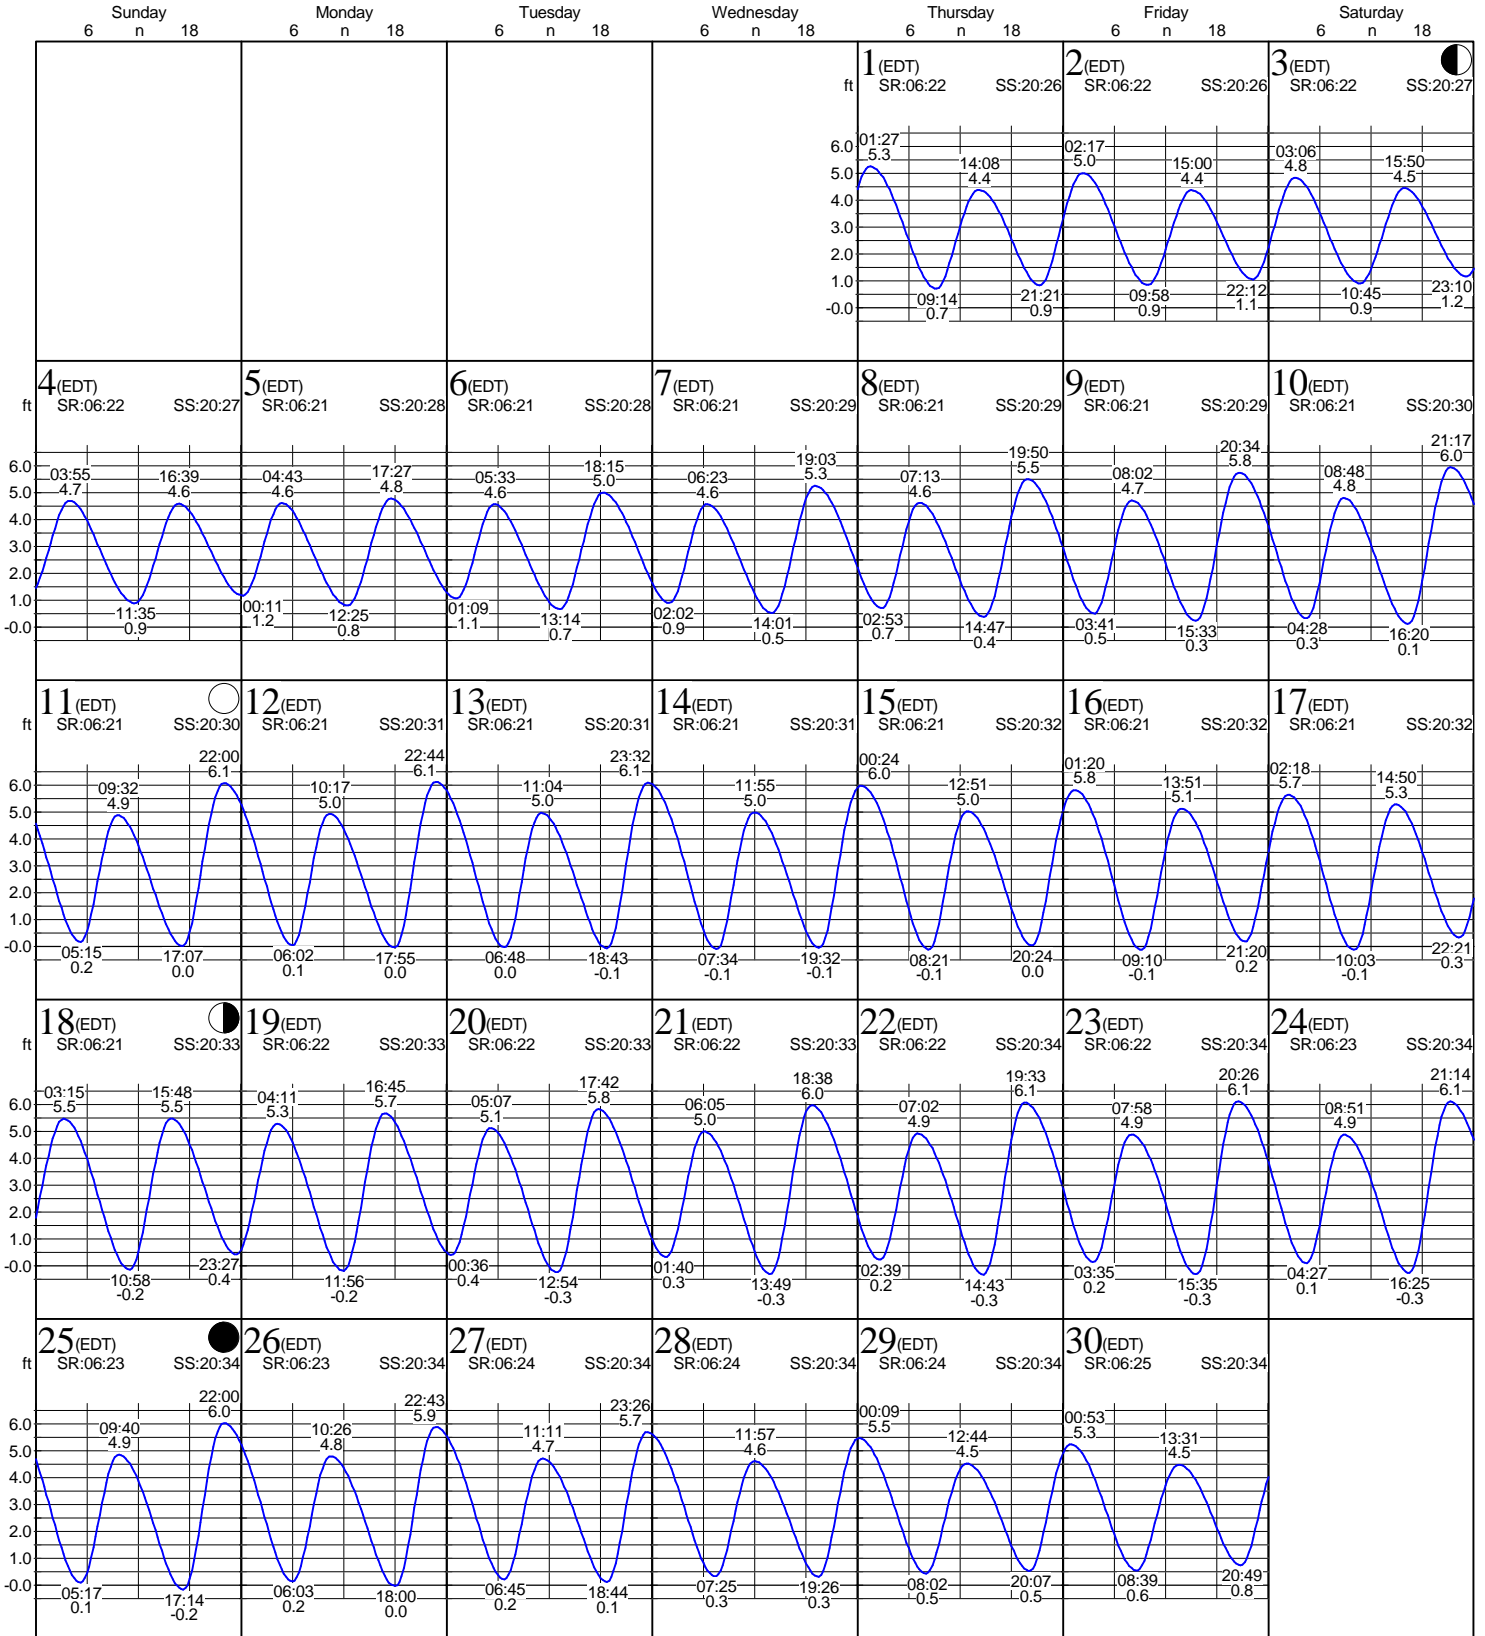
| Sunday 6 n 18 | Monday 6 n 18 | Tuesday 6 n 18 | Wednesday 6 n 18 | Thursday 6 n 18 | Friday 6 n 18 | Saturday 6 n 18 |
|---|---|---|---|---|---|---|
| | | | | 1(EDT) ft SR:06:22 SS:20:26 6.0 5.0 4.0 3.0 2.0 1.0 -0.0 01:27 5.3 14:08 4.4 09:14 0.7 21:21 0.9 | 2(EDT) SR:06:22 SS:20:26 02:17 5.0 15:00 4.4 09:58 0.9 22:12 1.1 | 3(EDT) SR:06:22 SS:20:27 03:06 4.8 15:50 4.5 10:45 0.9 23:10 1.2 |
| 4(EDT) ft SR:06:22 SS:20:27 6.0 5.0 4.0 3.0 2.0 1.0 -0.0 03:55 4.7 16:39 4.6 11:35 0.9 | 5(EDT) SR:06:21 SS:20:28 04:43 4.6 17:27 4.8 00:11 1.2 12:25 0.8 | 6(EDT) SR:06:21 SS:20:28 05:33 4.6 18:15 5.0 01:09 1.1 13:14 0.7 | 7(EDT) SR:06:21 SS:20:29 06:23 4.6 19:03 5.3 02:02 0.9 14:01 0.5 | 8(EDT) SR:06:21 SS:20:29 07:13 4.6 19:50 5.5 02:53 0.7 14:47 0.4 | 9(EDT) SR:06:21 SS:20:29 08:02 4.7 20:34 5.8 03:41 0.5 15:33 0.3 | 10(EDT) SR:06:21 SS:20:30 08:48 4.8 21:17 6.0 04:28 0.3 16:20 0.1 |
| 11(EDT) ft SR:06:21 SS:20:30 6.0 5.0 4.0 3.0 2.0 1.0 -0.0 09:32 4.9 22:00 6.1 05:15 0.2 17:07 0.0 | 12(EDT) SR:06:21 SS:20:31 10:17 5.0 22:44 6.1 06:02 0.1 17:55 0.0 | 13(EDT) SR:06:21 SS:20:31 11:04 5.0 23:32 6.1 06:48 0.0 18:43 -0.1 | 14(EDT) SR:06:21 SS:20:31 11:55 5.0 07:34 -0.1 19:32 -0.1 | 15(EDT) SR:06:21 SS:20:32 00:24 6.0 12:51 5.0 08:21 -0.1 20:24 0.0 | 16(EDT) SR:06:21 SS:20:32 01:20 5.8 13:51 5.1 09:10 -0.1 21:20 0.2 | 17(EDT) SR:06:21 SS:20:32 02:18 5.7 14:50 5.3 10:03 -0.1 22:21 0.3 |
| 18(EDT) ft SR:06:21 SS:20:33 6.0 5.0 4.0 3.0 2.0 1.0 -0.0 03:15 5.5 15:48 5.5 10:58 -0.2 23:27 0.4 | 19(EDT) SR:06:22 SS:20:33 04:11 5.3 16:45 5.7 11:56 -0.2 | 20(EDT) SR:06:22 SS:20:33 05:07 5.1 17:42 5.8 00:36 0.4 12:54 -0.3 | 21(EDT) SR:06:22 SS:20:33 06:05 5.0 18:38 6.0 01:40 0.3 13:49 -0.3 | 22(EDT) SR:06:22 SS:20:34 07:02 4.9 19:33 6.1 02:39 0.2 14:43 -0.3 | 23(EDT) SR:06:22 SS:20:34 07:58 4.9 20:26 6.1 03:35 0.2 15:35 -0.3 | 24(EDT) SR:06:23 SS:20:34 08:51 4.9 21:14 6.1 04:27 0.1 16:25 -0.3 |
| 25(EDT) ft SR:06:23 SS:20:34 6.0 5.0 4.0 3.0 2.0 1.0 -0.0 09:40 4.9 22:00 6.0 05:17 0.1 17:14 -0.2 | 26(EDT) SR:06:23 SS:20:34 10:26 4.8 22:43 5.9 06:03 0.2 18:00 0.0 | 27(EDT) SR:06:24 SS:20:34 11:11 4.7 23:26 5.7 06:45 0.2 18:44 0.1 | 28(EDT) SR:06:24 SS:20:34 11:57 4.6 07:25 0.3 19:26 0.3 | 29(EDT) SR:06:24 SS:20:34 00:09 5.5 12:44 4.5 08:02 0.5 20:07 0.5 | 30(EDT) SR:06:25 SS:20:34 00:53 5.3 13:31 4.5 08:39 0.6 20:49 0.8 | |